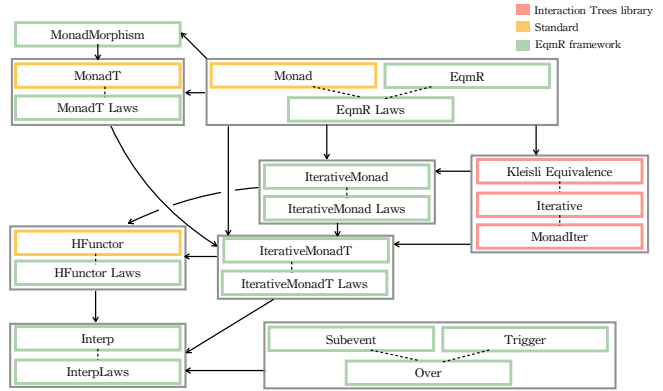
Interaction Trees library
Standard
EqmR framework

MonadMorphism

MonadT
MonadT Laws

Monad
EqmR
EqmR Laws

IterativeMonad
IterativeMonad Laws

Kleisli Equivalence
Iterative
MonadIter

HFunctor
HFunctor Laws

IterativeMonadT
IterativeMonadT Laws

Interp
InterpLaws

Subevent
Trigger
Over